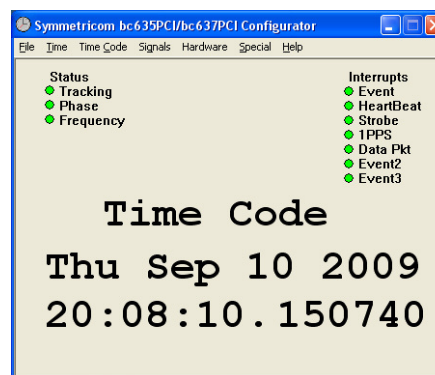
Symmetricom bc635PCI/bc637PCI Configurator

File Time Time Code Signals Hardware Special Help

Status
Tracking
Phase
Frequency

Interrupts
Event
HeartBeat
Strobe
1PPS
Data Pkt
Event2
Event3

Time Code
Thu Sep 10 2009
20:08:10.150740